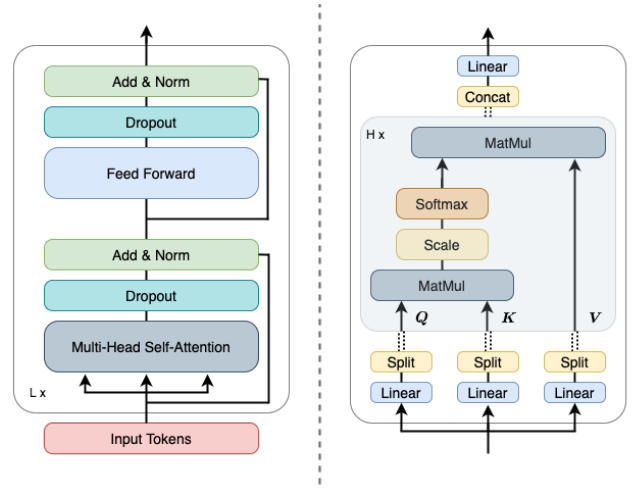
Add & Norm

Dropout

Feed Forward

Add & Norm

Dropout

Multi-Head Self-Attention

L x

Input Tokens

Linear

Concat

H x

MatMul

Softmax

Scale

MatMul

$Q$

$K$

$V$

Split

Split

Split

Linear

Linear

Linear